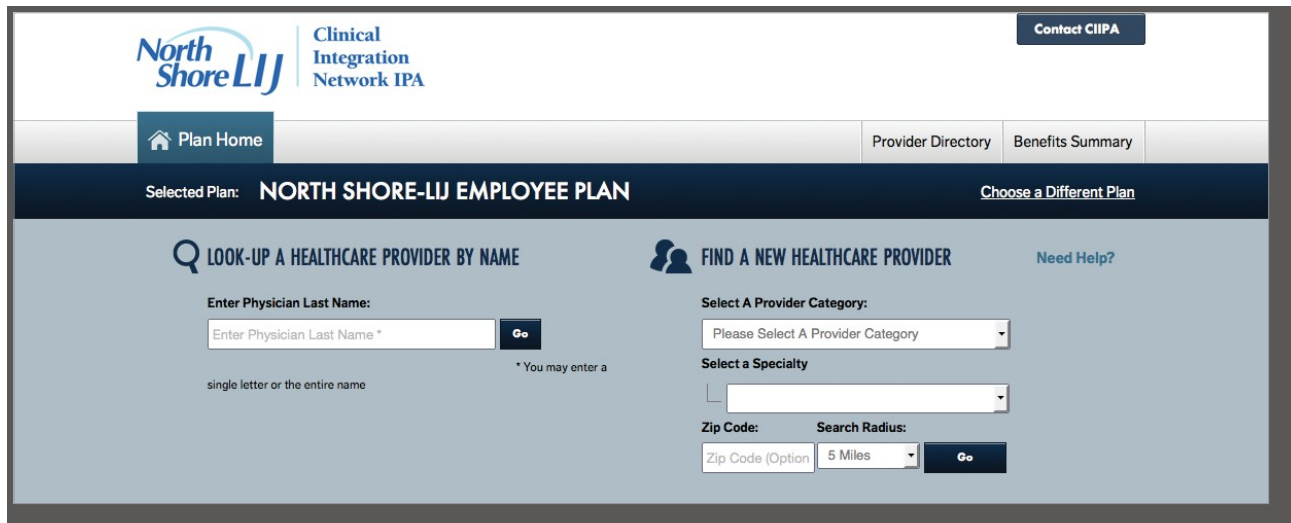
North Shore LIJ

Clinical Integration Network IPA

Contact CIIPA

Plan Home

Provider Directory

Benefits Summary

Selected Plan: NORTH SHORE-LIJ EMPLOYEE PLAN

Choose a Different Plan

LOOK-UP A HEALTHCARE PROVIDER BY NAME

Enter Physician Last Name:

Enter Physician Last Name *

Go

* You may enter a single letter or the entire name

FIND A NEW HEALTHCARE PROVIDER

Need Help?

Select A Provider Category:

Please Select A Provider Category

Select a Specialty

Zip Code:

Search Radius:

Zip Code (Option

5 Miles

Go